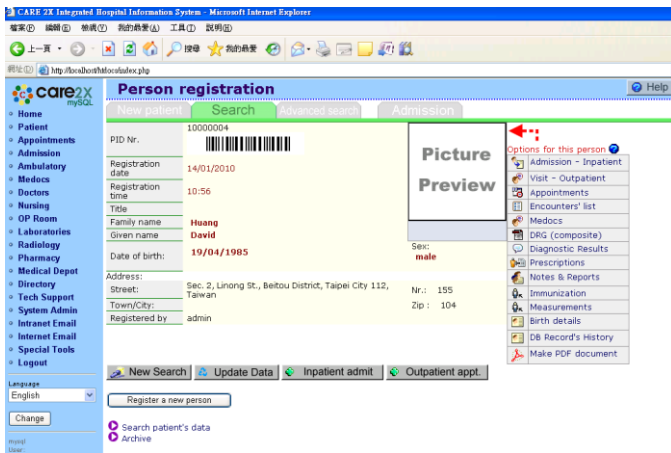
CARE 2X Integrated Hospital Information System - Microsoft Internet Explorer

檔案(F) 編輯(E) 檢視(V) 我的最愛(A) 工具(T) 說明(H)

上一頁 搜尋 我的最愛

網址(D) http://localhost/hit/cs/index.php

care2x mySQL

Home
Patient
Appointments
Admission
Ambulatory
Medocs
Doctors
Nursing
OP Room
Laboratories
Radiology
Pharmacy
Medical Depot
Directory
Tech Support
System Admin
Intranet Email
Internet Email
Special Tools
Logout

Language
English
Change

mysql
User

Person registration

Help

New patient | Search | Advanced search | Admission

| PID Nr. | 10000004 |
|---|---|
| Registration date | 14/01/2010 |
| Registration time | 10:56 |
| Title | |
| Family name | Huang |
| Given name | David |
| Date of birth: | 19/04/1985 |

Picture Preview

Sex: male

| Address: | |
|---|---|
| Street: | Sec. 2, Linong St., Beitou District, Taipei City 112, Taiwan |
| Town/City: | |
| Registered by | admin |

Nr.: 155
Zip : 104

Options for this person
Admission - Inpatient
Visit - Outpatient
Appointments
Encounters' list
Medocs
DRG (composite)
Diagnostic Results
Prescriptions
Notes & Reports
Immunization
Measurements
Birth details
DB Record's History
Make PDF document

New Search | Update Data | Inpatient admit | Outpatient appt.

Register a new person

Search patient's data
Archive